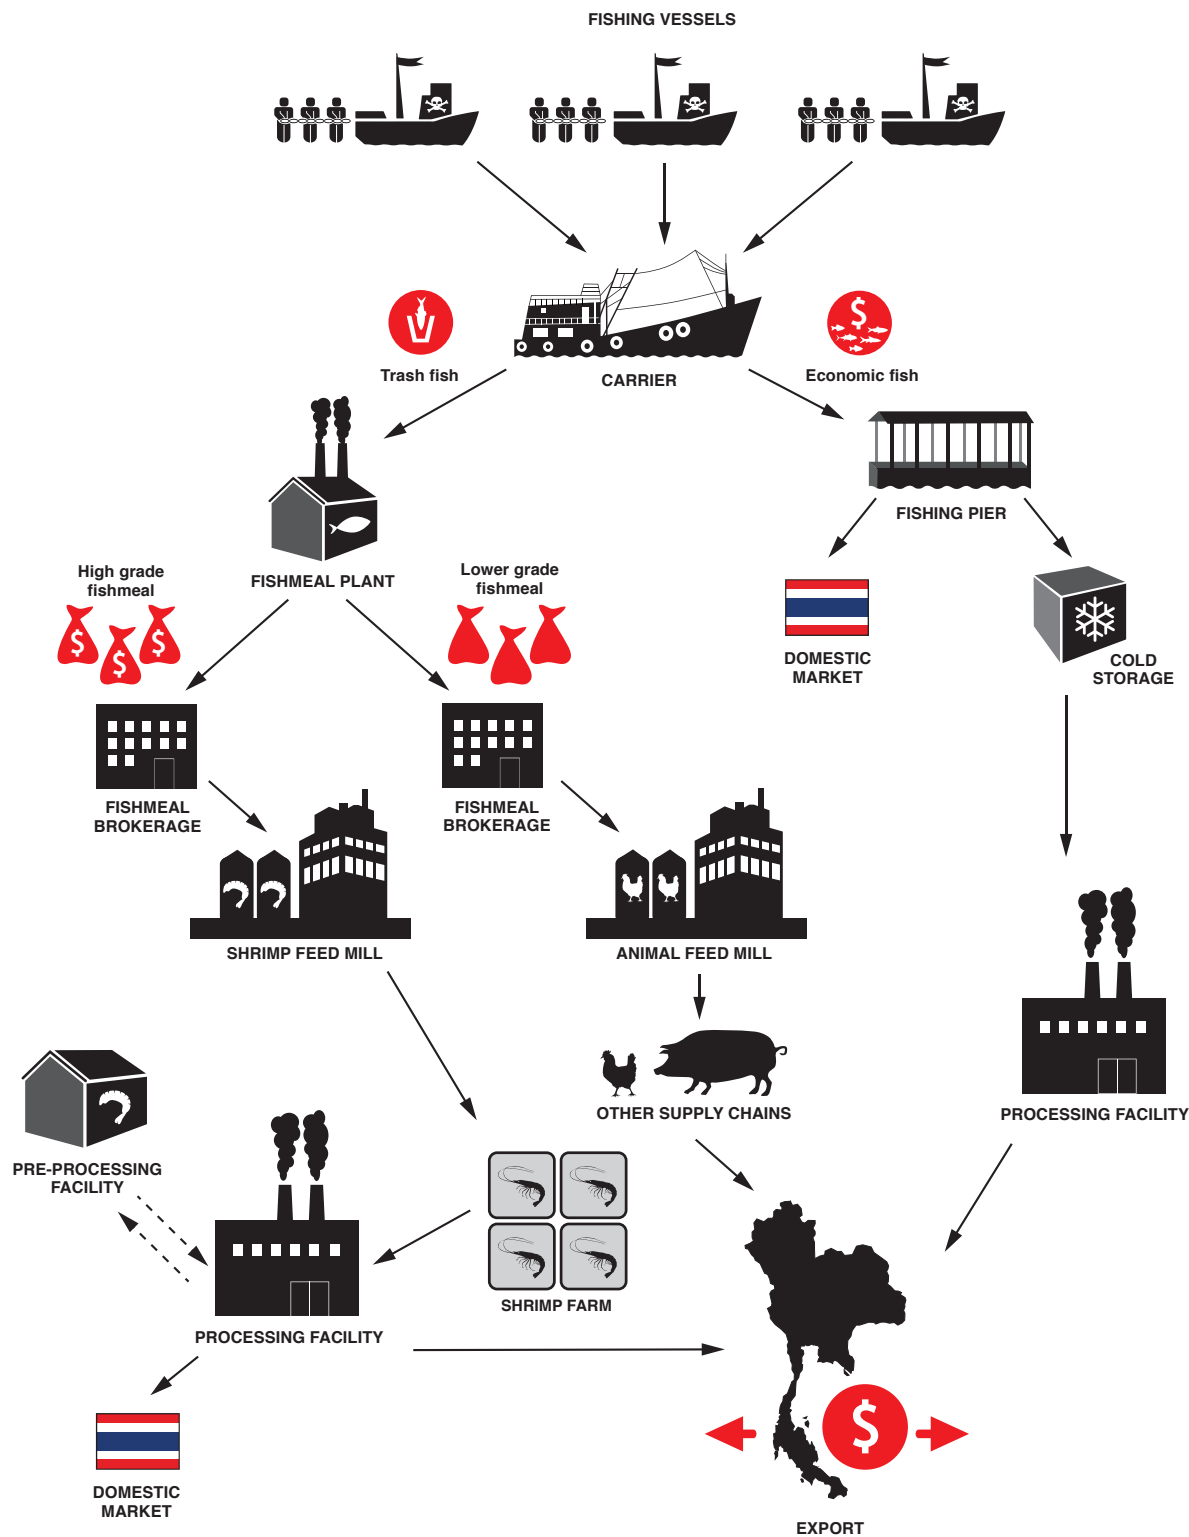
FISHING VESSELS

Trash fish

CARRIER

Economic fish

FISHMEAL PLANT

FISHING PIER

High grade fishmeal

Lower grade fishmeal

DOMESTIC MARKET

COLD STORAGE

FISHMEAL BROKERAGE

FISHMEAL BROKERAGE

SHRIMP FEED MILL

ANIMAL FEED MILL

OTHER SUPPLY CHAINS

PROCESSING FACILITY

PRE-PROCESSING FACILITY

SHRIMP FARM

PROCESSING FACILITY

DOMESTIC MARKET

EXPORT